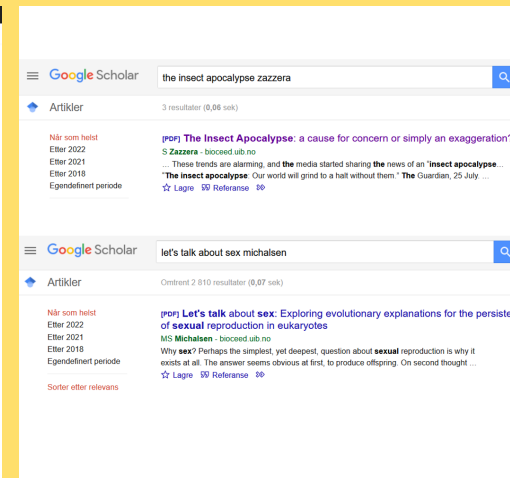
Google Scholar

the insect apocalypse zazzera

Artikler

3 resultater (0,06 sek)

Når som helst
Etter 2022
Etter 2021
Etter 2018
Egendefinert periode

[PDF] The Insect Apocalypse: a cause for concern or simply an exaggeration?

S Zazzera - bioceed.uib.no

… These trends are alarming, and the media started sharing the news of an "insect apocalypse… "The insect apocalypse: Our world will grind to a halt without them." The Guardian, 25 July. …

☆ Lagre 99 Referanse ≫

Google Scholar

let's talk about sex michalsen

Artikler

Omtrent 2 810 resultater (0,07 sek)

Når som helst
Etter 2022
Etter 2021
Etter 2018
Egendefinert periode

Sorter etter relevans

[PDF] Let's talk about sex: Exploring evolutionary explanations for the persiste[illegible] of sexual reproduction in eukaryotes

MS Michalsen - bioceed.uib.no

Why sex? Perhaps the simplest, yet deepest, question about sexual reproduction is why it exists at all. The answer seems obvious at first, to produce offspring. On second thought …

☆ Lagre 99 Referanse ≫